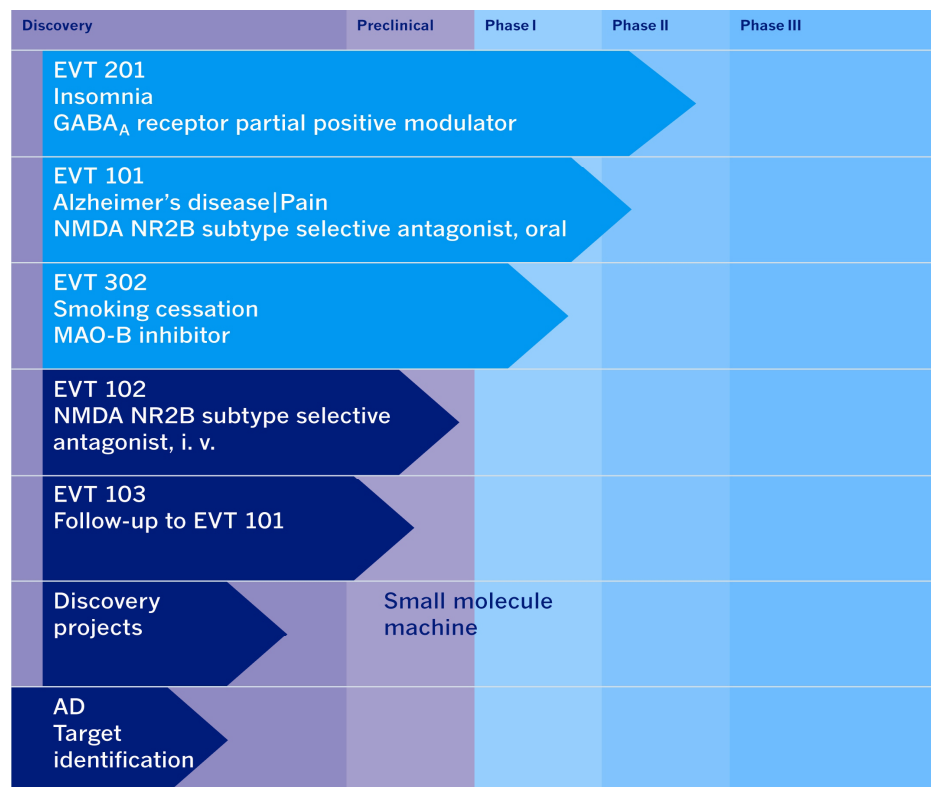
| Discovery | Preclinical | Phase I | Phase II | Phase III |
|---|---|---|---|---|

EVT 201
Insomnia
$GABA_A$ receptor partial positive modulator

EVT 101
Alzheimer's disease|Pain
NMDA NR2B subtype selective antagonist, oral

EVT 302
Smoking cessation
MAO-B inhibitor

EVT 102
NMDA NR2B subtype selective antagonist, i. v.

EVT 103
Follow-up to EVT 101

Discovery projects

Small molecule machine

AD
Target identification